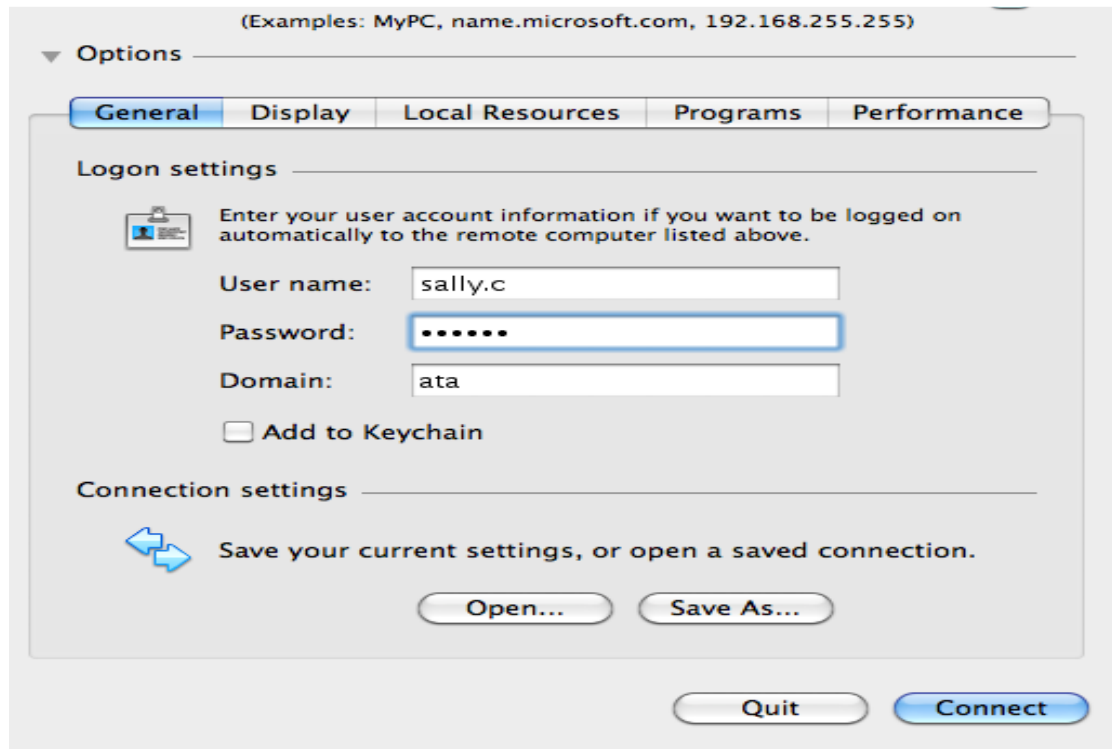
(Examples: MyPC, name.microsoft.com, 192.168.255.255)

Options

General | Display | Local Resources | Programs | Performance

Logon settings

Enter your user account information if you want to be logged on automatically to the remote computer listed above.

User name: sally.c

Password: ••••••

Domain: ata

Add to Keychain

Connection settings

Save your current settings, or open a saved connection.

Open... Save As...

Quit Connect